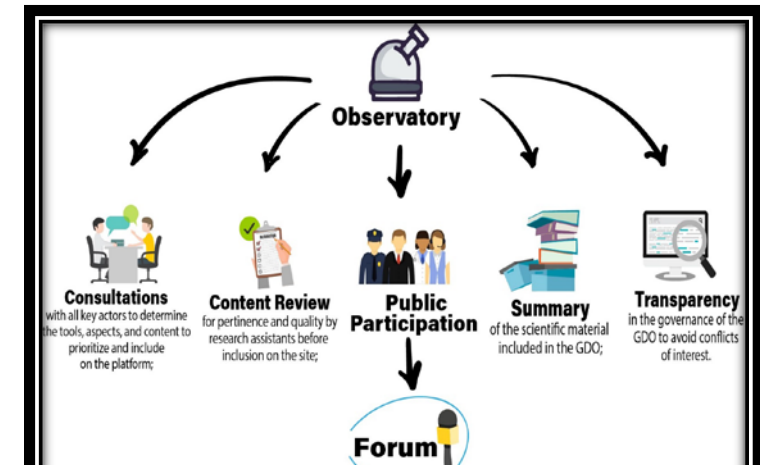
Observatory

Consultations
with all key actors to determine the tools, aspects, and content to prioritize and include on the platform;

Content Review
for pertinence and quality by research assistants before inclusion on the site;

Public Participation

Summary
of the scientific material included in the GDO;

Transparency
in the governance of the GDO to avoid conflicts of interest.

Forum